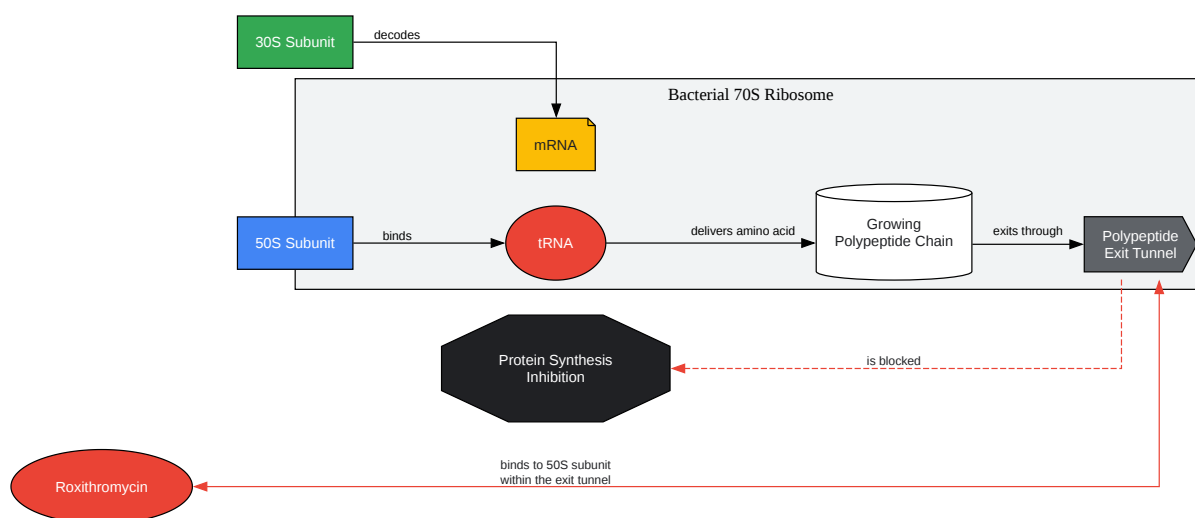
30S Subunit

decodes

Bacterial 70S Ribosome

mRNA

50S Subunit

binds

tRNA

delivers amino acid

Growing Polypeptide Chain

exits through

Polypeptide Exit Tunnel

Protein Synthesis Inhibition

is blocked

Roxithromycin

binds to 50S subunit within the exit tunnel